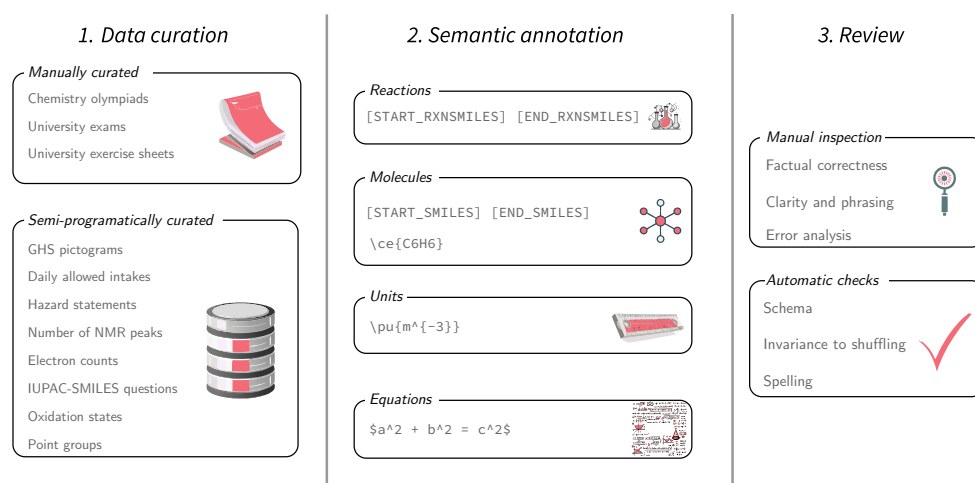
1. Data curation

Manually curated
Chemistry olympiads
University exams
University exercise sheets

Semi-programatically curated
GHS pictograms
Daily allowed intakes
Hazard statements
Number of NMR peaks
Electron counts
IUPAC-SMILES questions
Oxidation states
Point groups

2. Semantic annotation

Reactions
[START_RXNSMILES] [END_RXNSMILES]

Molecules
[START_SMILES] [END_SMILES]
\ce{C6H6}

Units
\pu{m^{-3}}

Equations
\$a^2 + b^2 = c^2\$

3. Review

Manual inspection
Factual correctness
Clarity and phrasing
Error analysis

Automatic checks
Schema
Invariance to shuffling
Spelling